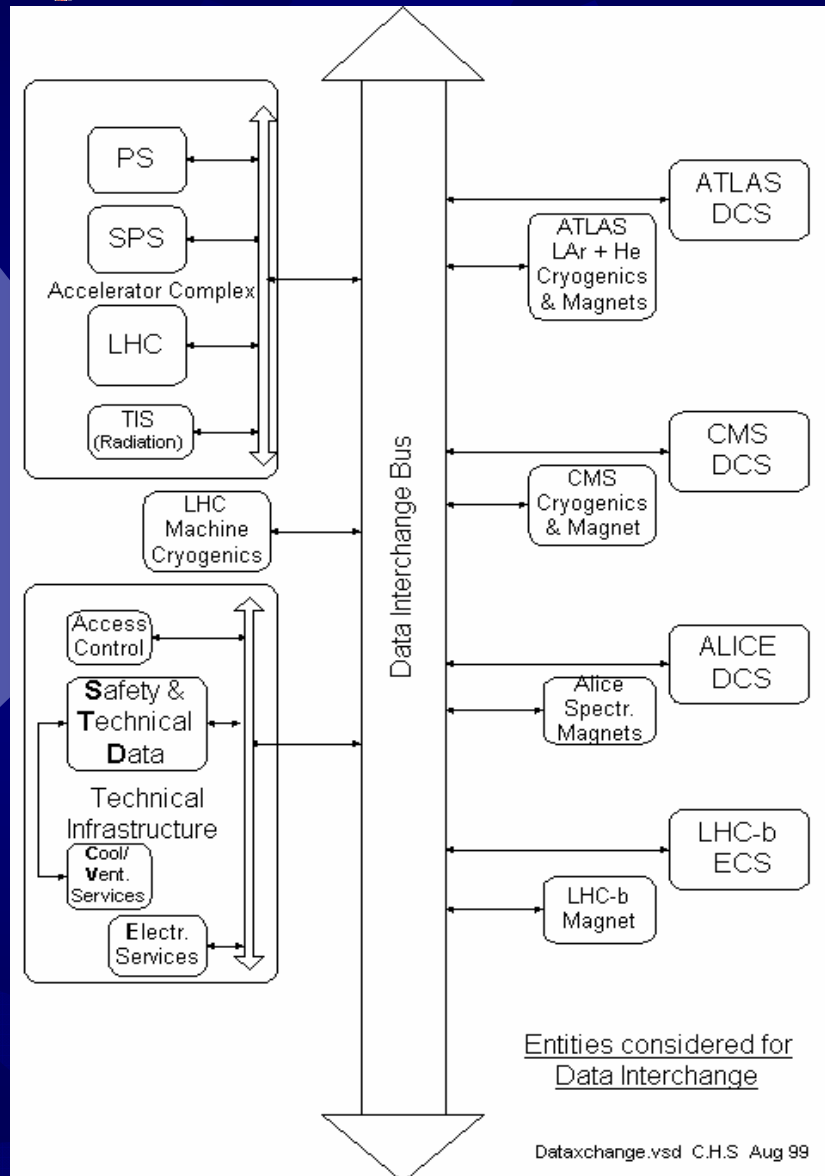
PS

SPS

Accelerator Complex

LHC

TIS (Radiation)

LHC Machine Cryogenics

Access Control

Safety & Technical Data

Technical Infrastructure

Cool/ Vent. Services

Electr. Services

Data Interchange Bus

ATLAS DCS

ATLAS LAr + He Cryogenics & Magnets

CMS DCS

CMS Cryogenics & Magnet

ALICE DCS

Alice Spectr. Magnets

LHC-b ECS

LHC-b Magnet

Entities considered for Data Interchange

Dataxchange.vsd C.H.S Aug 99